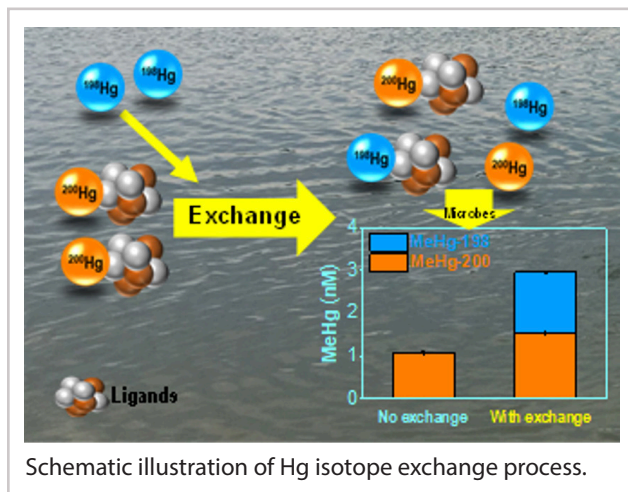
$^{198}$Hg $^{198}$Hg

$^{200}$Hg

$^{200}$Hg

Exchange

$^{200}$Hg

$^{198}$Hg

$^{198}$Hg

$^{200}$Hg

Microbes

4

3

2

1

0

MeHg (nM)

MeHg-198

MeHg-200

No exchange

With exchange

Ligands

Schematic illustration of Hg isotope exchange process.